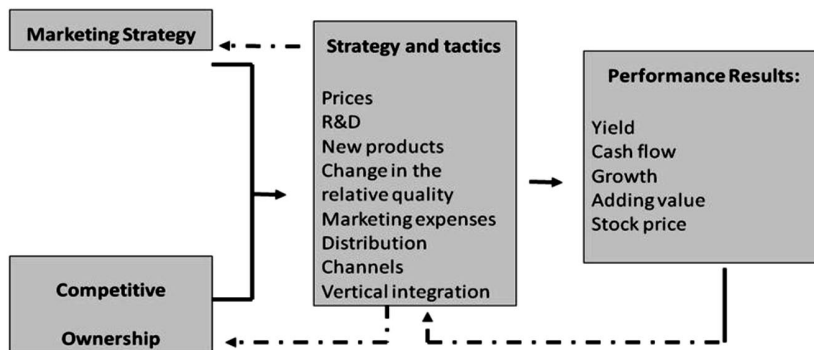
Marketing Strategy

Strategy and tactics

Prices
R&D
New products
Change in the relative quality
Marketing expenses
Distribution
Channels
Vertical integration

Performance Results:

Yield
Cash flow
Growth
Adding value
Stock price

Competitive

Ownership